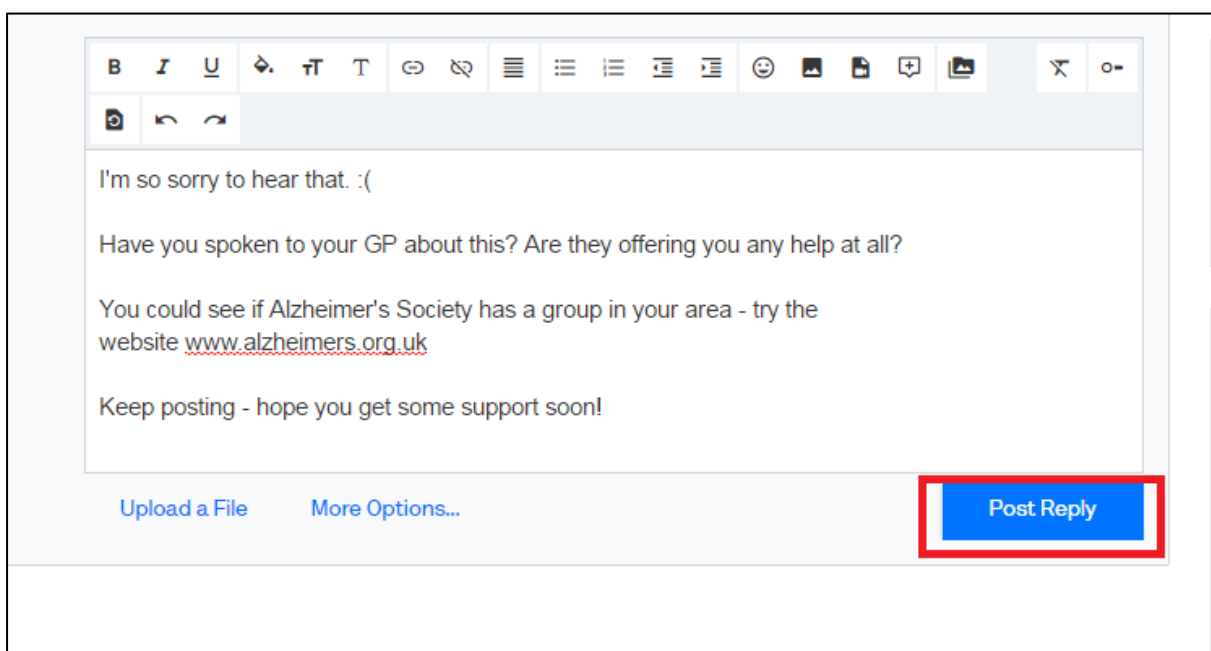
B I U T T

I'm so sorry to hear that. :(

Have you spoken to your GP about this? Are they offering you any help at all?

You could see if Alzheimer's Society has a group in your area - try the website www.alzheimers.org.uk

Keep posting - hope you get some support soon!

Upload a File More Options... Post Reply